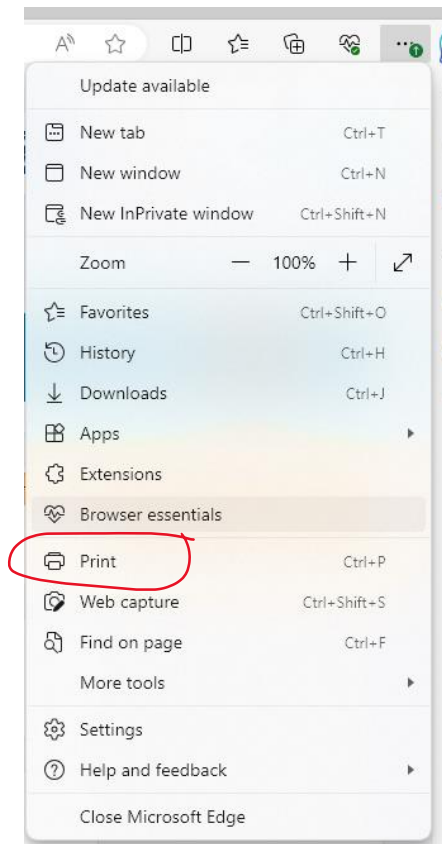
A

Update available

New tab Ctrl+T

New window Ctrl+N

New InPrivate window Ctrl+Shift+N

Zoom — 100% +

Favorites Ctrl+Shift+O

History Ctrl+H

Downloads Ctrl+J

Apps

Extensions

Browser essentials

Print Ctrl+P

Web capture Ctrl+Shift+S

Find on page Ctrl+F

More tools

Settings

Help and feedback

Close Microsoft Edge